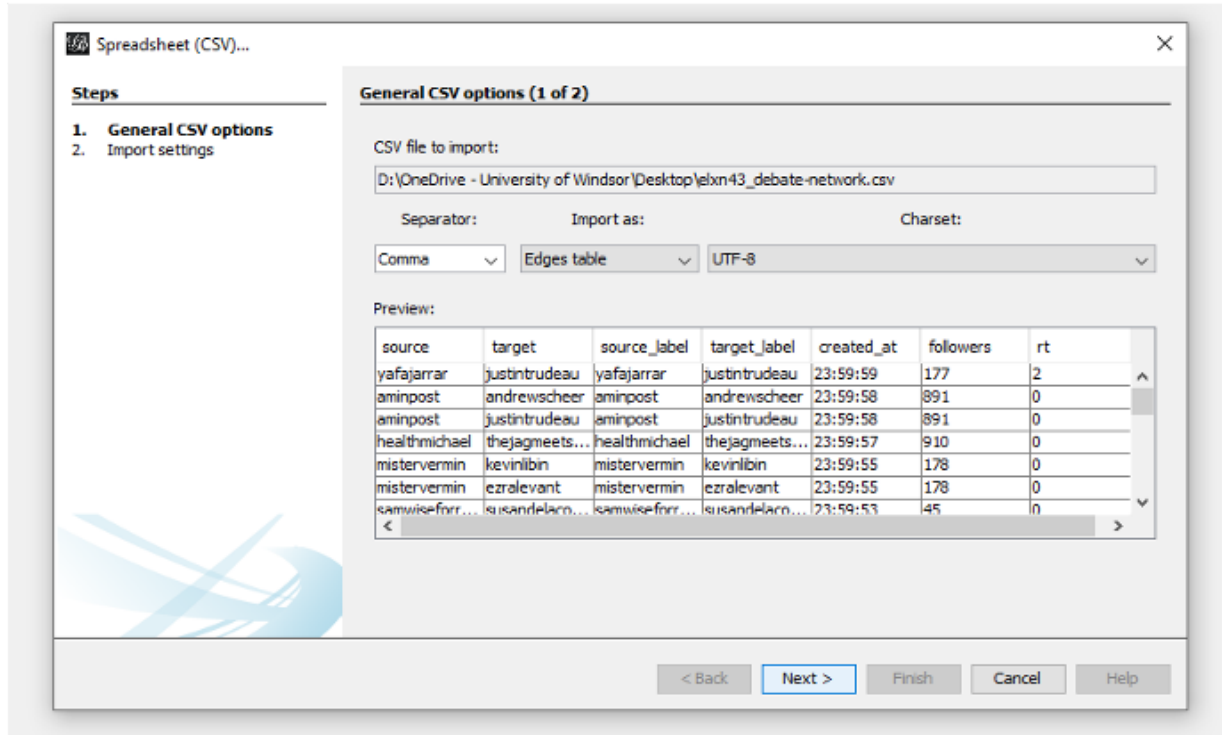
Spreadsheet (CSV)...

Steps

1. General CSV options
2. Import settings

General CSV options (1 of 2)

CSV file to import:

D:\OneDrive - University of Windsor\Desktop\elxn43_debate-network.csv

Separator: Import as: Charset:

Comma Edges table UTF-8

Preview:

| source | target | source_label | target_label | created_at | followers | rt |
|---|---|---|---|---|---|---|
| yafajarrar | justintrudeau | yafajarrar | justintrudeau | 23:59:59 | 177 | 2 |
| aminpost | andrewscheer | aminpost | andrewscheer | 23:59:58 | 891 | 0 |
| aminpost | justintrudeau | aminpost | justintrudeau | 23:59:58 | 891 | 0 |
| healthmichael | thejagmeets... | healthmichael | thejagmeets... | 23:59:57 | 910 | 0 |
| mistervermin | kevinlibin | mistervermin | kevinlibin | 23:59:55 | 178 | 0 |
| mistervermin | ezralevant | mistervermin | ezralevant | 23:59:55 | 178 | 0 |
| samwiseforr... | susandelaco... | samwiseforr... | susandelaco... | 23:59:53 | 45 | 0 |

< Back Next > Finish Cancel Help